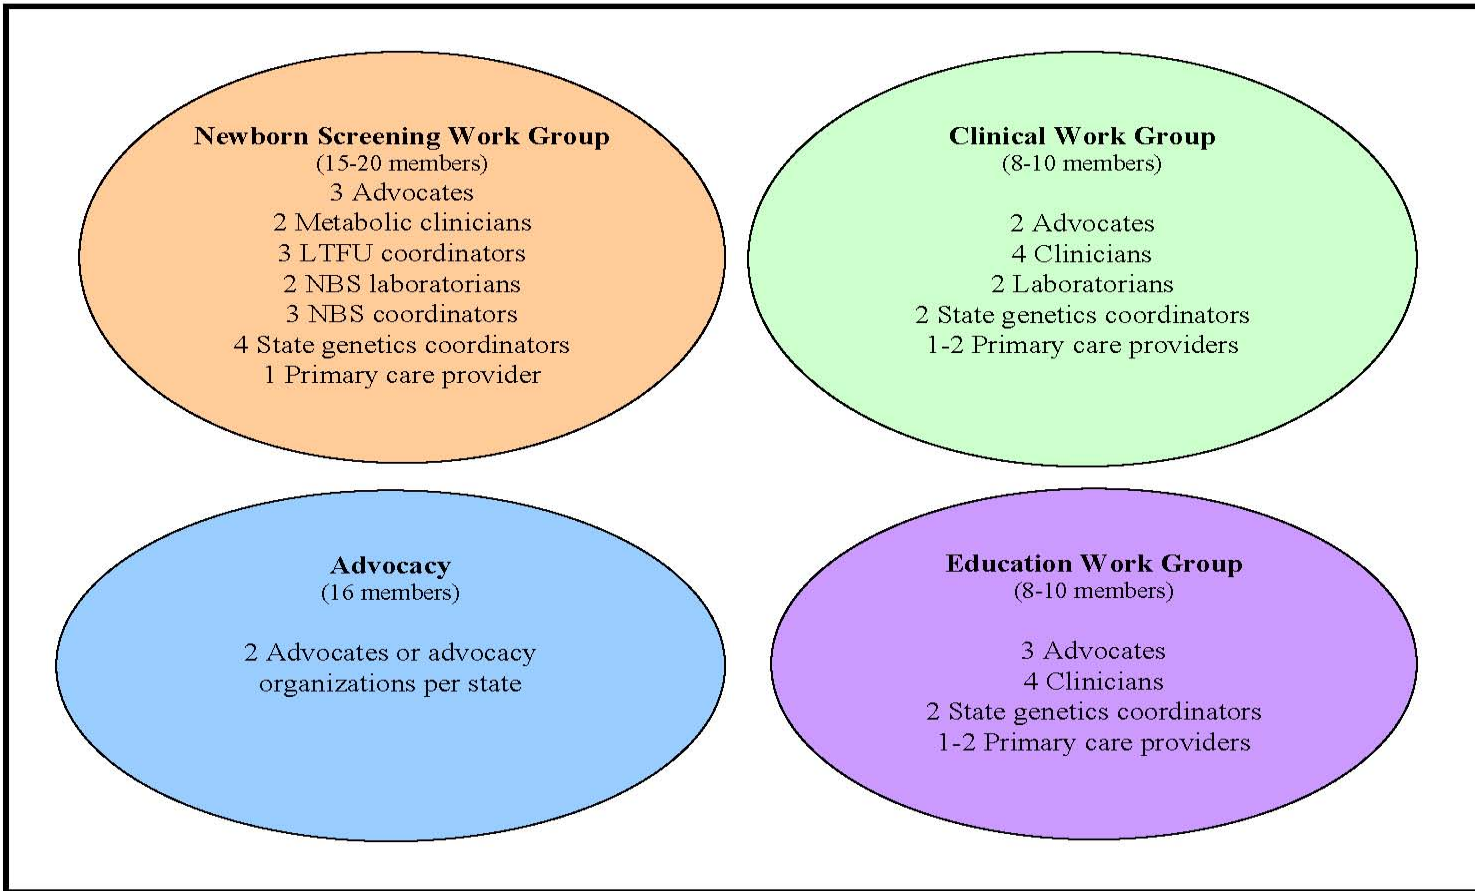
Newborn Screening Work Group
(15-20 members)
3 Advocates
2 Metabolic clinicians
3 LTFU coordinators
2 NBS laboratorians
3 NBS coordinators
4 State genetics coordinators
1 Primary care provider

Clinical Work Group
(8-10 members)

2 Advocates
4 Clinicians
2 Laboratorians
2 State genetics coordinators
1-2 Primary care providers

Advocacy
(16 members)

2 Advocates or advocacy organizations per state

Education Work Group
(8-10 members)

3 Advocates
4 Clinicians
2 State genetics coordinators
1-2 Primary care providers